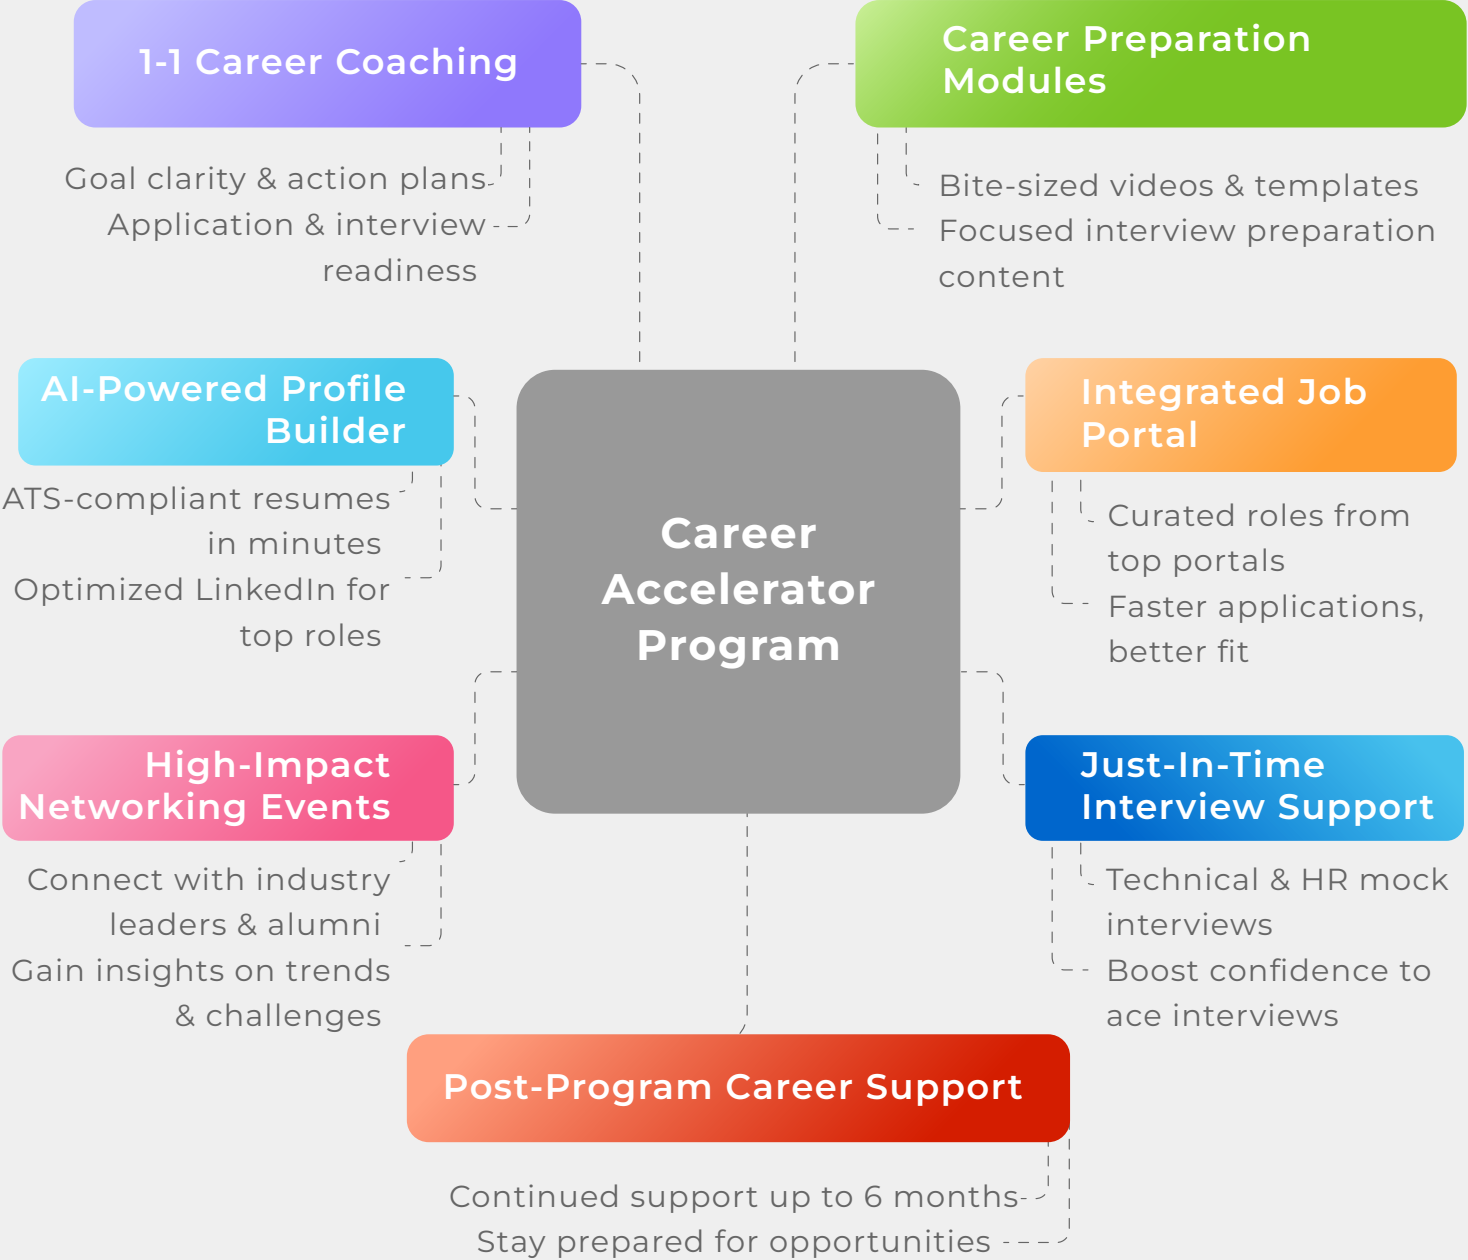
1-1 Career Coaching

Goal clarity & action plans

Application & interview readiness

Career Preparation Modules

Bite-sized videos & templates

Focused interview preparation content

AI-Powered Profile Builder

ATS-compliant resumes in minutes

Optimized LinkedIn for top roles

Career Accelerator Program

Integrated Job Portal

Curated roles from top portals

Faster applications, better fit

High-Impact Networking Events

Connect with industry leaders & alumni

Gain insights on trends & challenges

Just-In-Time Interview Support

Technical & HR mock interviews

Boost confidence to ace interviews

Post-Program Career Support

Continued support up to 6 months

Stay prepared for opportunities